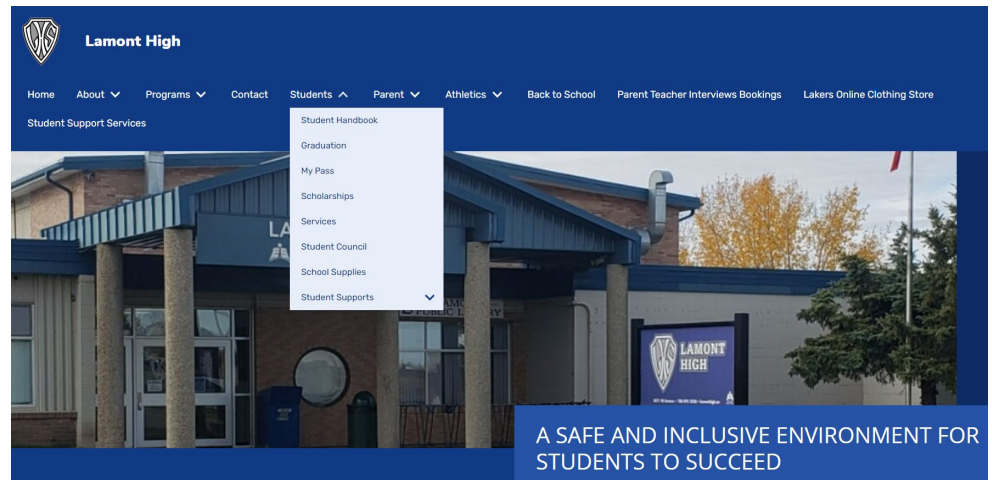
Lamont High

Home About Programs Contact Students Parent Athletics Back to School Parent Teacher Interviews Bookings Lakers Online Clothing Store

Student Support Services

Student Handbook
Graduation
My Pass
Scholarships
Services
Student Council
School Supplies
Student Supports

LA

PUBLIC LIBRARY

LAMONT HIGH

A SAFE AND INCLUSIVE ENVIRONMENT FOR STUDENTS TO SUCCEED